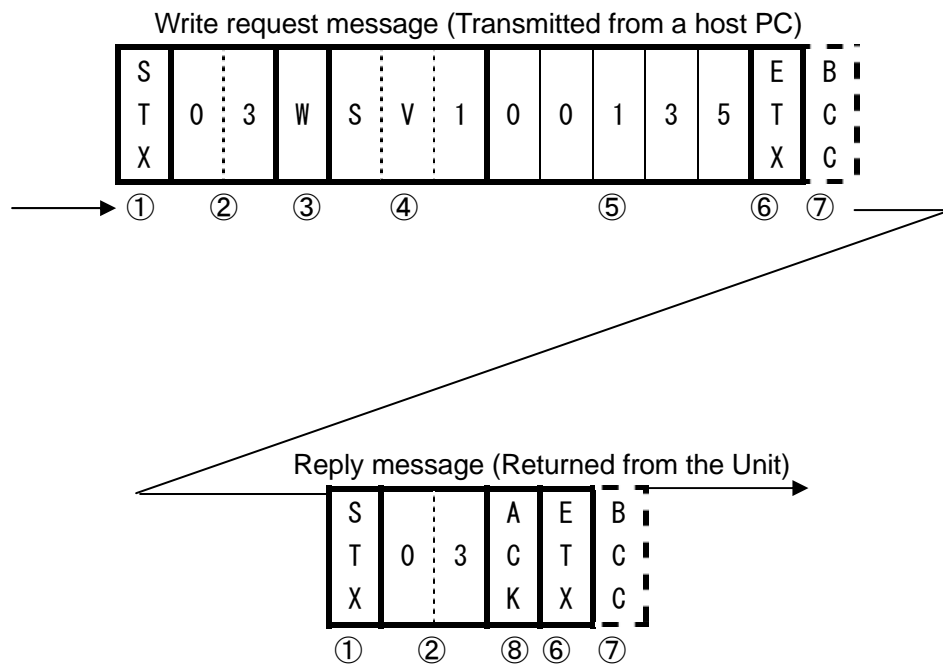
Write request message (Transmitted from a host PC)

| STX | 0 | 3 | W | S | V | 1 | 0 | 0 | 1 | 3 | 5 | ETX | BCC |
|---|---|---|---|---|---|---|---|---|---|---|---|---|---|

① ② ③ ④ ⑤ ⑥ ⑦

Reply message (Returned from the Unit)

| STX | 0 | 3 | ACK | ETX | BCC |
|---|---|---|---|---|---|

① ② ⑧ ⑥ ⑦